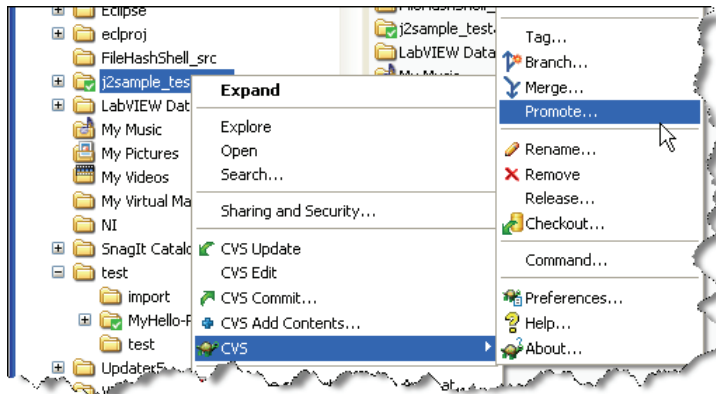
Eclipse
eclproj
FileHashShell_src
j2sample_test
LabVIEW Dat
My Music
My Pictures
My Videos
My Virtual Ma
NI
SnagIt Catalo
test
import
MyHello-F
test
Updater5

FileHashShell
j2sample_test
LabVIEW Data
My Music

Expand
Explore
Open
Search...
Sharing and Security...
CVS Update
CVS Edit
CVS Commit...
CVS Add Contents...
CVS

Tag...
Branch...
Merge...
Promote...
Rename...
Remove
Release...
Checkout...
Command...
Preferences...
Help...
About...